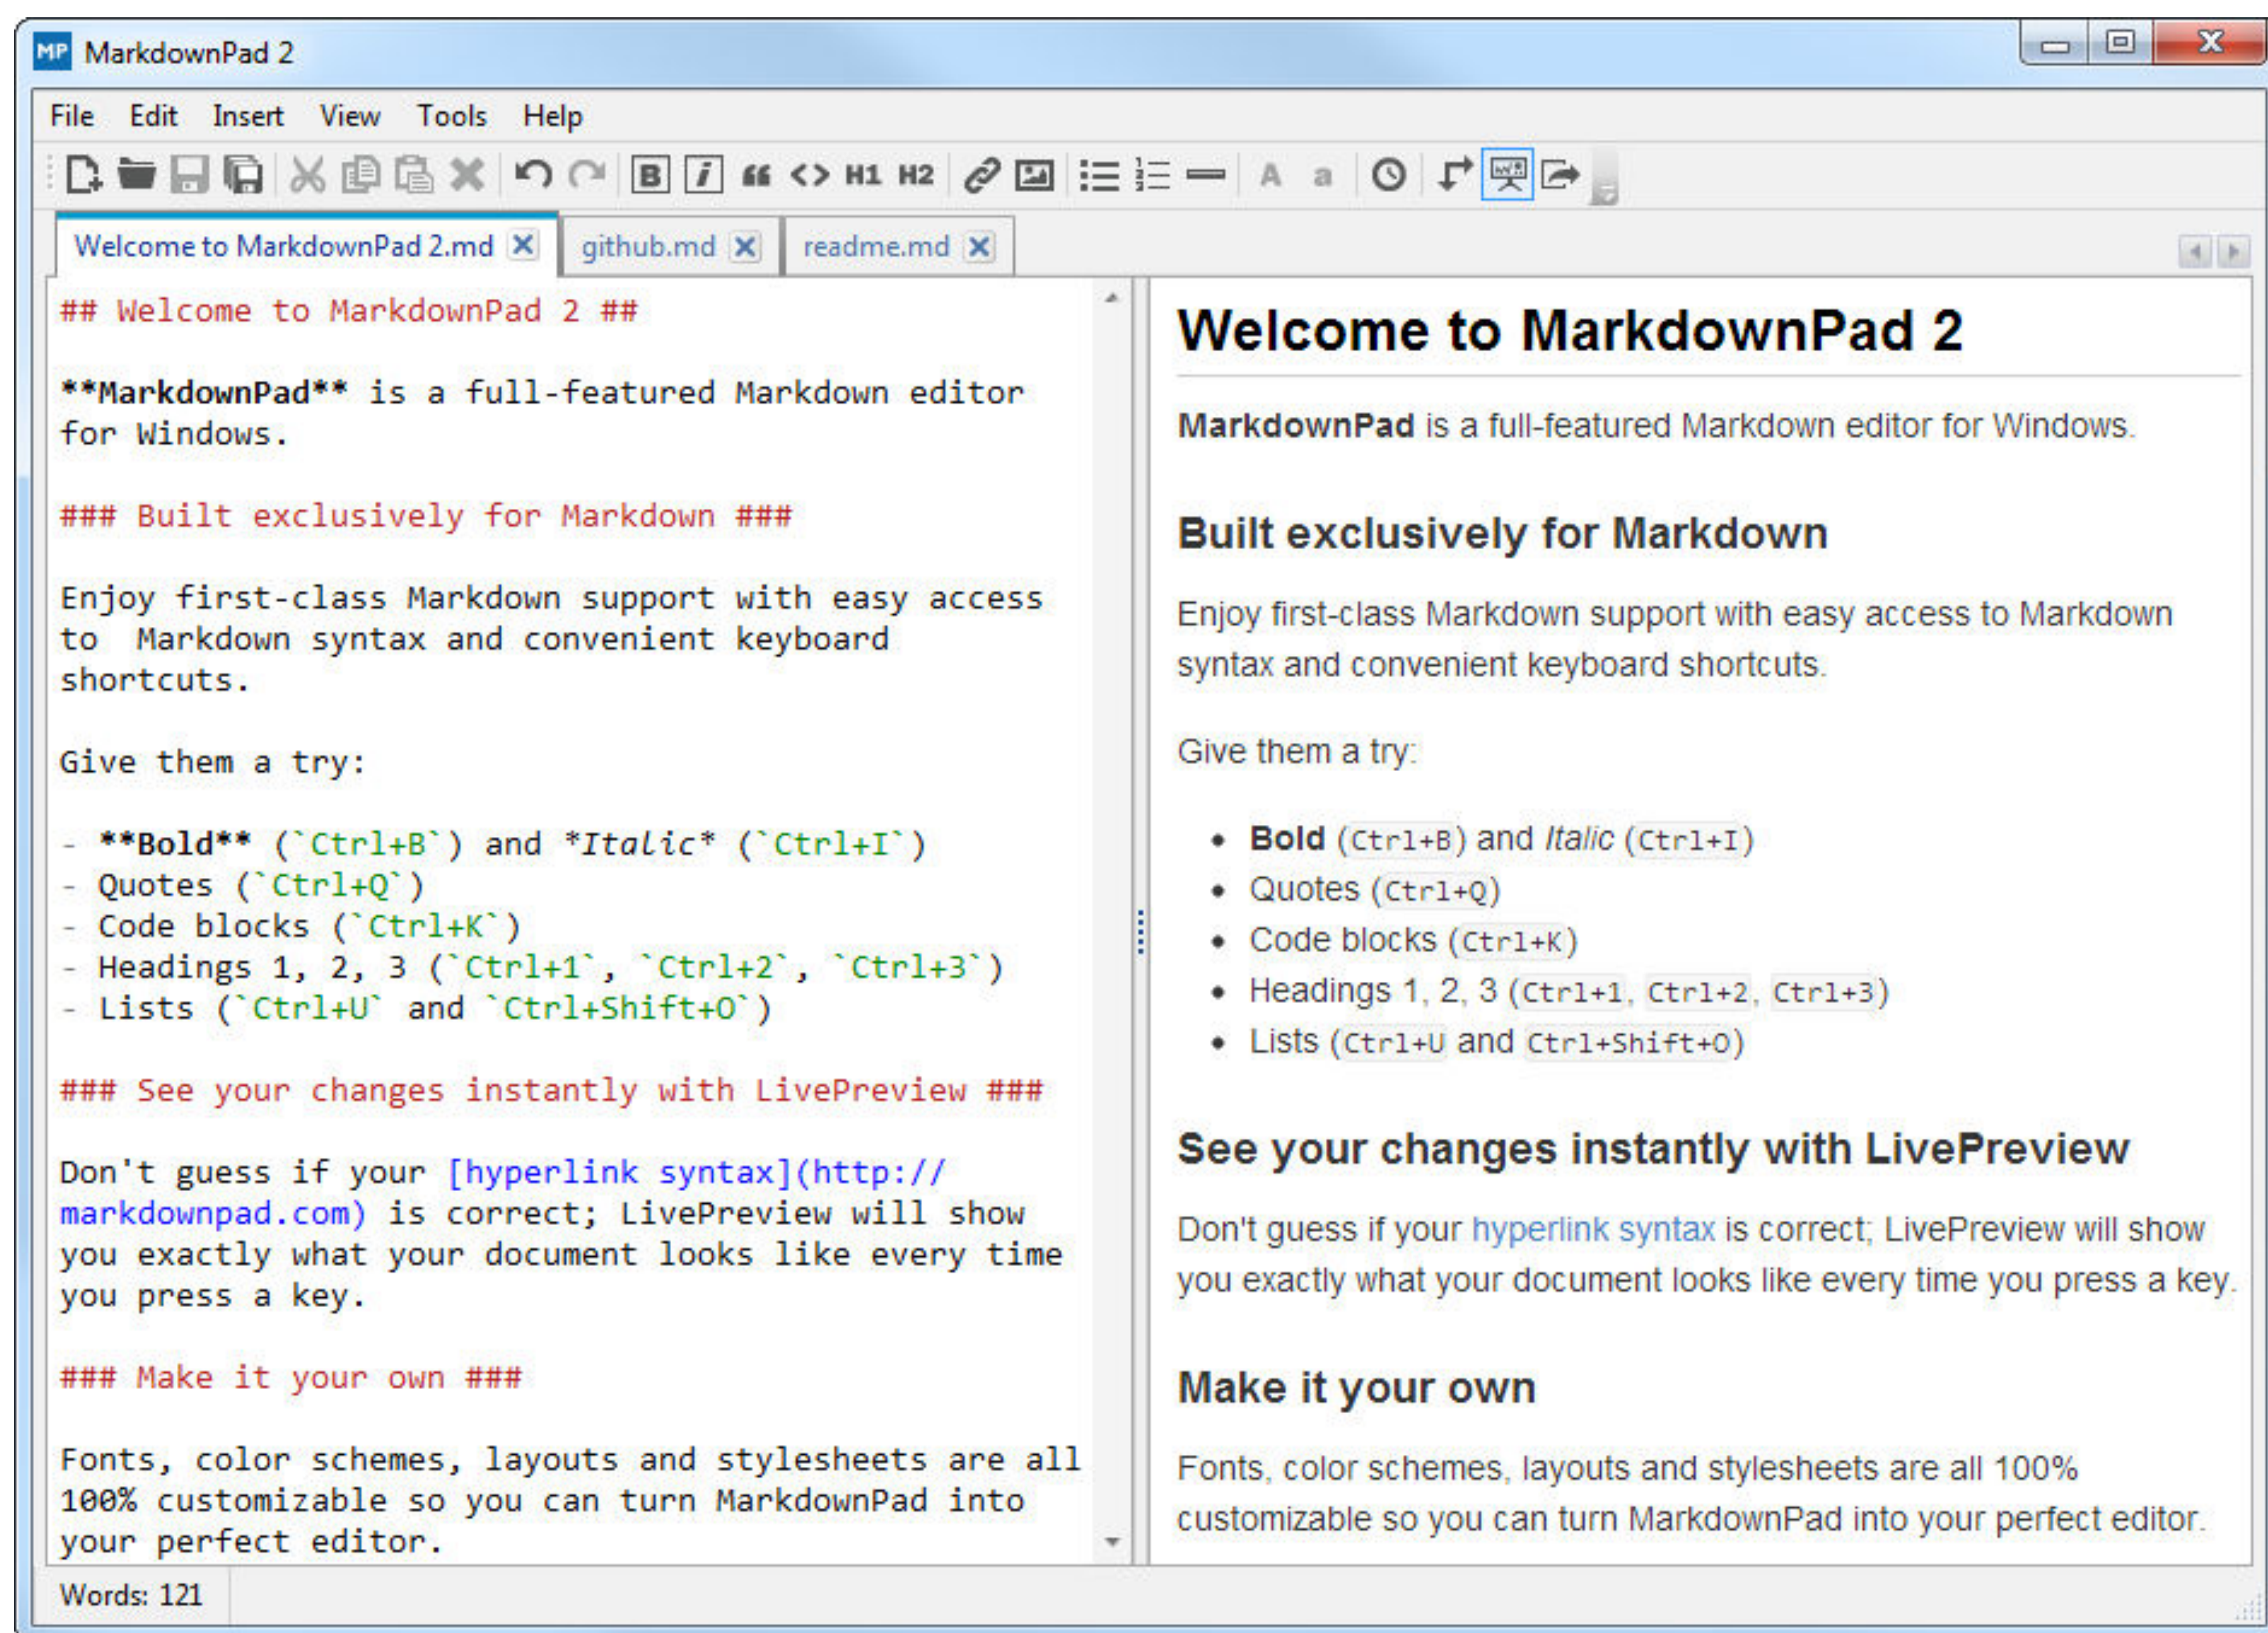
MP MarkdownPad 2

File Edit Insert View Tools Help

H1 H2

Welcome to MarkdownPad 2.md github.md readme.md

## Welcome to MarkdownPad 2 ##

\*\*MarkdownPad\*\* is a full-featured Markdown editor for Windows.

### Built exclusively for Markdown ###

Enjoy first-class Markdown support with easy access to Markdown syntax and convenient keyboard shortcuts.

Give them a try:

- \*\*Bold\*\* (`Ctrl+B`) and \*Italic\* (`Ctrl+I`)
- Quotes (`Ctrl+Q`)
- Code blocks (`Ctrl+K`)
- Headings 1, 2, 3 (`Ctrl+1`, `Ctrl+2`, `Ctrl+3`)
- Lists (`Ctrl+U` and `Ctrl+Shift+O`)

### See your changes instantly with LivePreview ###

Don't guess if your [hyperlink syntax](http://markdownpad.com) is correct; LivePreview will show you exactly what your document looks like every time you press a key.

### Make it your own ###

Fonts, color schemes, layouts and stylesheets are all 100% customizable so you can turn MarkdownPad into your perfect editor.

Welcome to MarkdownPad 2

MarkdownPad is a full-featured Markdown editor for Windows.

Built exclusively for Markdown

Enjoy first-class Markdown support with easy access to Markdown syntax and convenient keyboard shortcuts.

Give them a try:

- Bold (Ctrl+B) and Italic (Ctrl+I)
- Quotes (Ctrl+Q)
- Code blocks (Ctrl+K)
- Headings 1, 2, 3 (Ctrl+1, Ctrl+2, Ctrl+3)
- Lists (Ctrl+U and Ctrl+Shift+O)

See your changes instantly with LivePreview

Don't guess if your hyperlink syntax is correct; LivePreview will show you exactly what your document looks like every time you press a key.

Make it your own

Fonts, color schemes, layouts and stylesheets are all 100% customizable so you can turn MarkdownPad into your perfect editor.

Words: 121